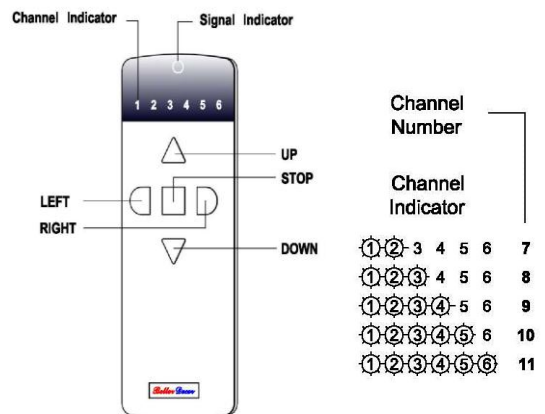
Channel Indicator

Signal Indicator

1 2 3 4 5 6

UP

STOP

LEFT

RIGHT

DOWN

Channel Number

Channel Indicator

| Channel Indicator | Channel Number |
|---|---|
| ① ② 3 4 5 6 | 7 |
| ① ② ③ 4 5 6 | 8 |
| ① ② ③ ④ 5 6 | 9 |
| ① ② ③ ④ ⑤ 6 | 10 |
| ① ② ③ ④ ⑤ ⑥ | 11 |

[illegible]